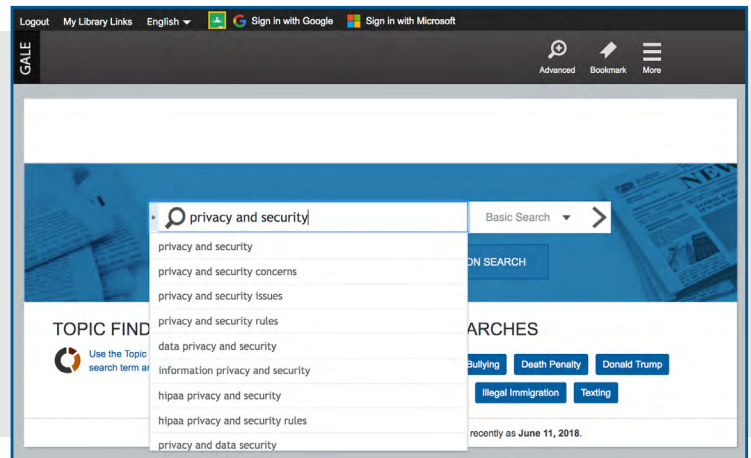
Logout My Library Links English Sign in with Google Sign in with Microsoft

GALE

Advanced Bookmark More

privacy and security

Basic Search

privacy and security
privacy and security concerns
privacy and security issues
privacy and security rules
data privacy and security
information privacy and security
hipaa privacy and security
hipaa privacy and security rules
privacy and data security

ON SEARCH

TOPIC FIND

Use the Topic search term a

ARCHES

Bullying Death Penalty Donald Trump

Illegal Immigration Texting

recently as June 11, 2018.